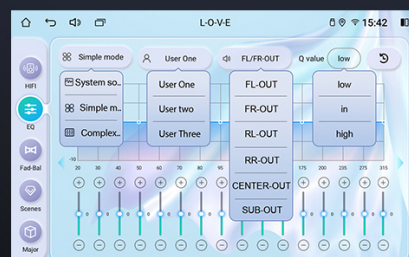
L-O-V-E

15:42

HIFI

EQ

Fad-Bal

Scenes

Major

Simple mode

User One

FL/FR-OUT

Q value

low

System so...

Simple m...

Complex...

User One

User two

User Three

FL-OUT

FR-OUT

RL-OUT

RR-OUT

CENTER-OUT

SUB-OUT

low

in

high

-10

20

30

40

50

60

70

80

95

175

200

235

275

315

0

0

0

0

0

0

0

0

0

0

0

0

0